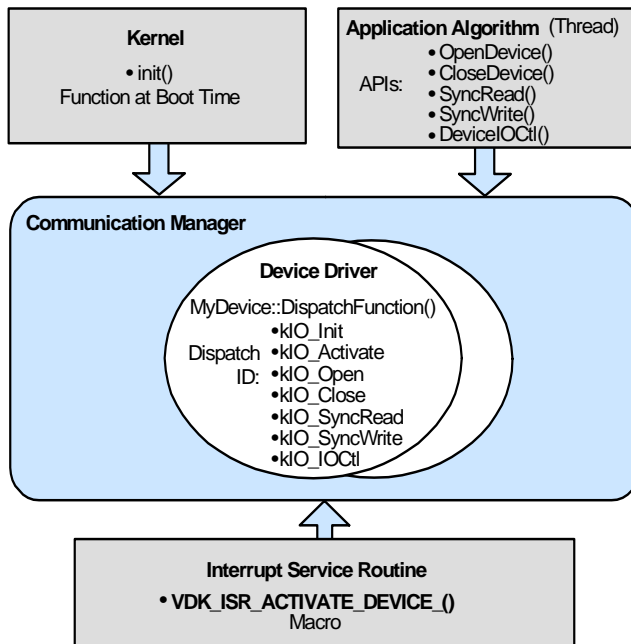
Kernel

• init()
Function at Boot Time

Application Algorithm (Thread)

APIs:
• OpenDevice()
• CloseDevice()
• SyncRead()
• SyncWrite()
• DeviceIOCtl()

Communication Manager

Device Driver

MyDevice::DispatchFunction()

Dispatch ID:
• kIO_Init
• kIO_Activate
• kIO_Open
• kIO_Close
• kIO_SyncRead
• kIO_SyncWrite
• kIO_IOCtl

Interrupt Service Routine

• VDK_ISR_ACTIVATE_DEVICE_()
Macro